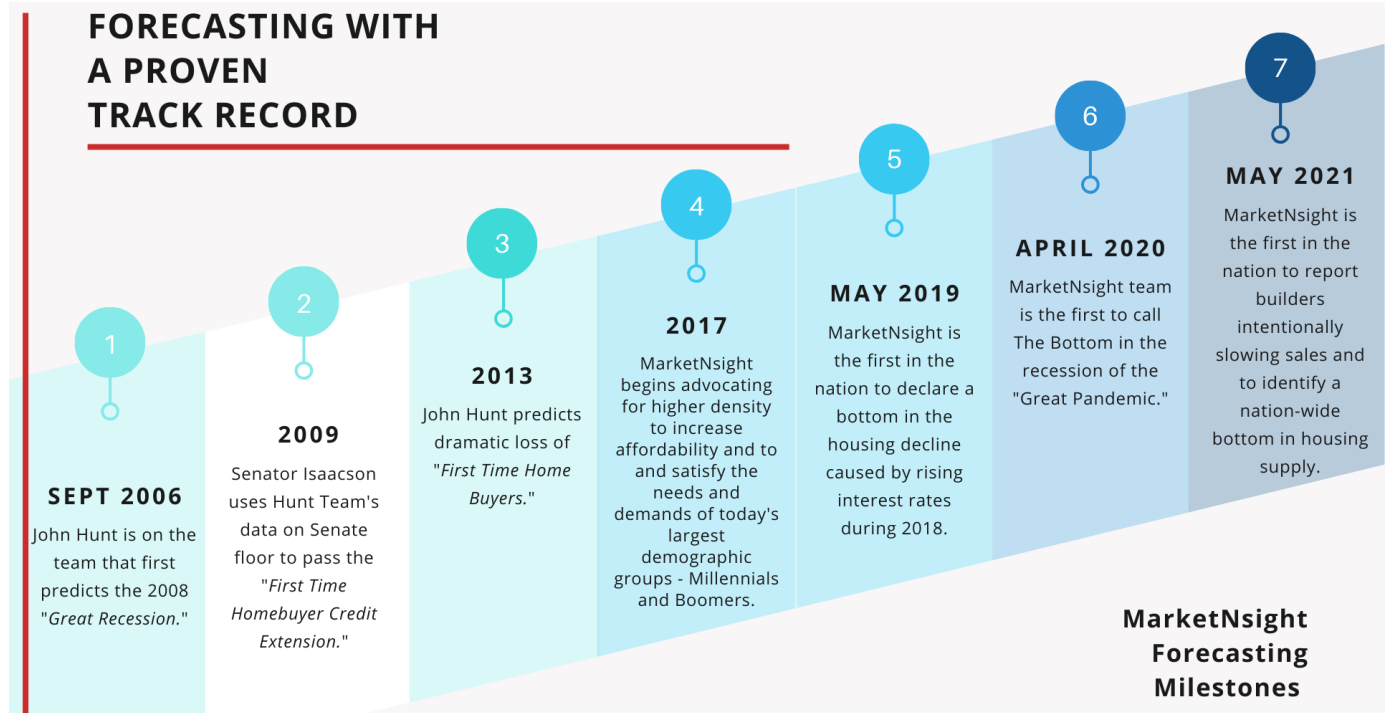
FORECASTING WITH A PROVEN TRACK RECORD

1

SEPT 2006

John Hunt is on the team that first predicts the 2008 "Great Recession."

2

2009

Senator Isaacson uses Hunt Team's data on Senate floor to pass the "First Time Homebuyer Credit Extension."

3

2013

John Hunt predicts dramatic loss of "First Time Home Buyers."

4

2017

MarketNsight begins advocating for higher density to increase affordability and to and satisfy the needs and demands of today's largest demographic groups - Millennials and Boomers.

5

MAY 2019

MarketNsight is the first in the nation to declare a bottom in the housing decline caused by rising interest rates during 2018.

6

APRIL 2020

MarketNsight team is the first to call The Bottom in the recession of the "Great Pandemic."

7

MAY 2021

MarketNsight is the first in the nation to report builders intentionally slowing sales and to identify a nation-wide bottom in housing supply.

MarketNsight Forecasting Milestones